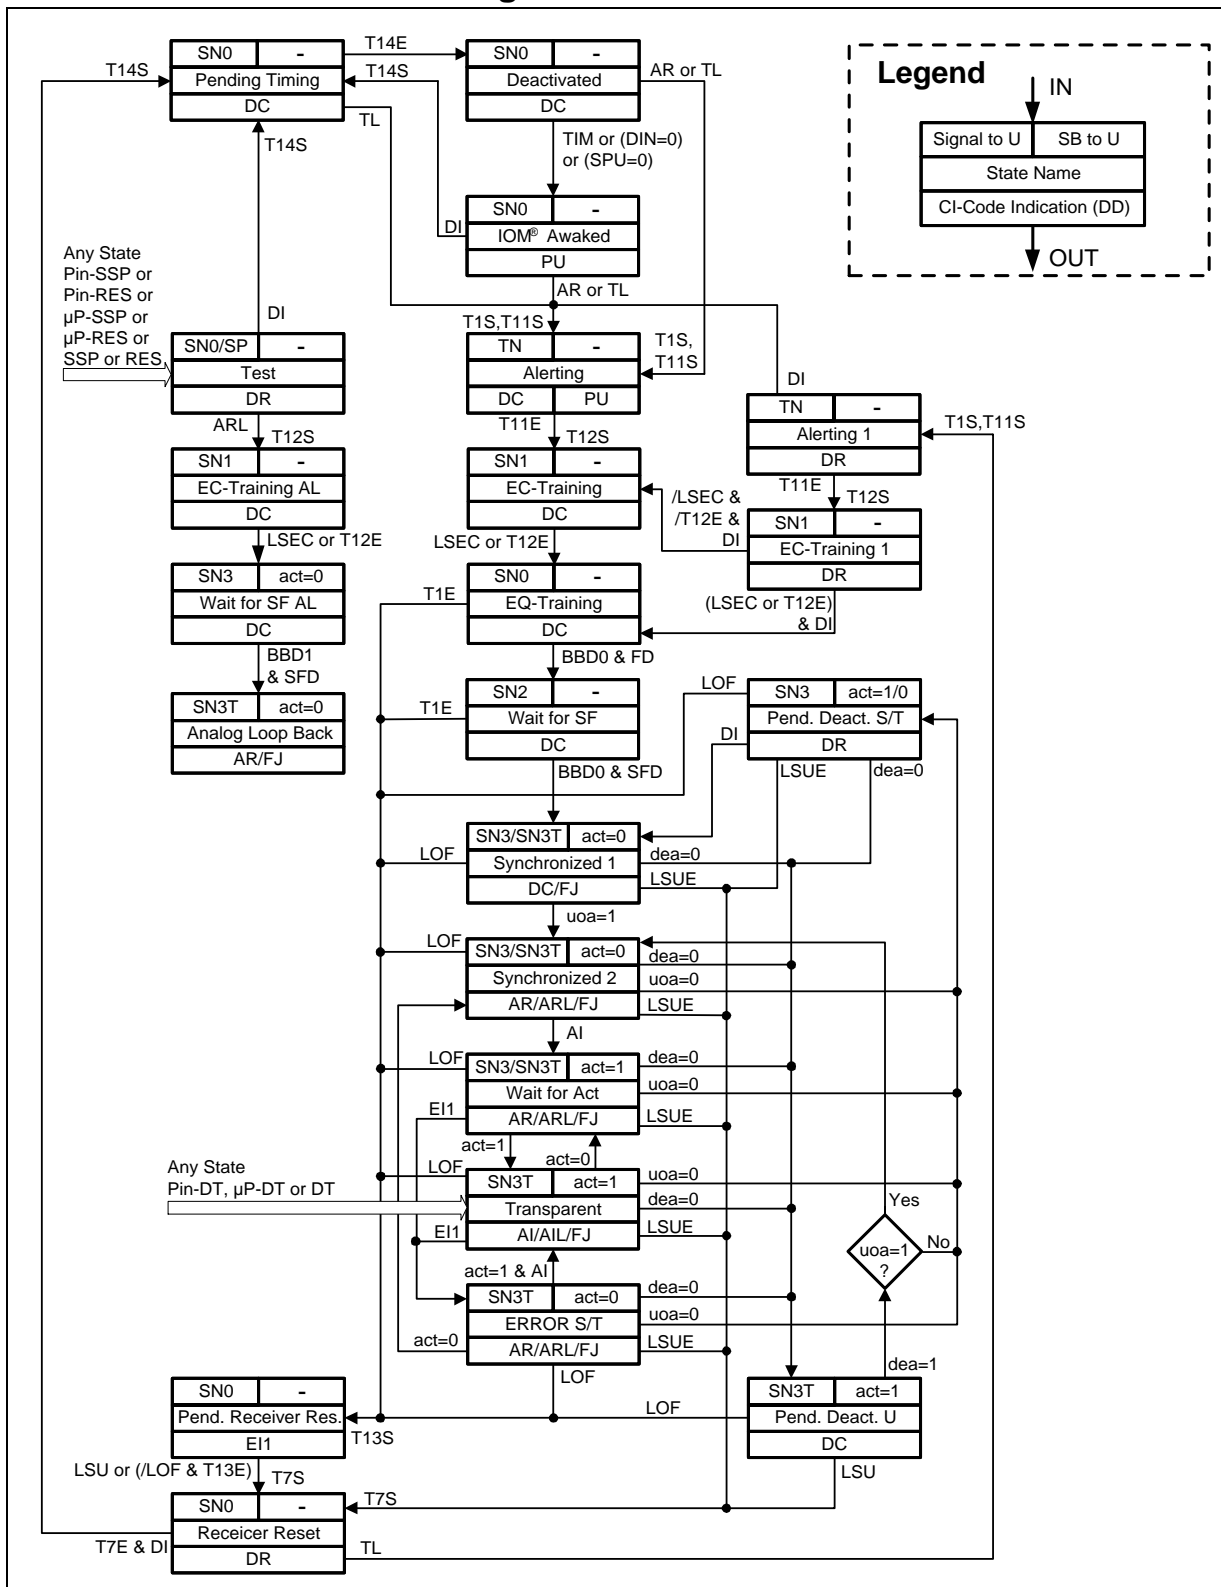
Legend

IN

| Signal to U | SB to U |
|---|---|
| State Name | |
| CI-Code Indication (DD) | |

OUT

T14S

| SN0 | - |
|---|---|
| Pending Timing | |
| DC | |

T14E

T14S

| SN0 | - |
|---|---|
| Deactivated | |
| DC | |

AR or TL

TL

T14S

TIM or (DIN=0) or (SPU=0)

DI

| SN0 | - |
|---|---|
| IOM® Awaked | |
| PU | |

AR or TL

Any State Pin-SSP or Pin-RES or µP-SSP or µP-RES or SSP or RES

DI

| SN0/SP | - |
|---|---|
| Test | |
| DR | |

T1S,T11S

| TN | - |
|---|---|
| Alerting | |
| DC | PU |

T1S, T11S

DI

| TN | - |
|---|---|
| Alerting 1 | |
| DR | |

T1S,T11S

ARL

T12S

| SN1 | - |
|---|---|
| EC-Training AL | |
| DC | |

T11E

T12S

| SN1 | - |
|---|---|
| EC-Training | |
| DC | |

/LSEC & /T12E & DI

T11E

T12S

| SN1 | - |
|---|---|
| EC-Training 1 | |
| DR | |

LSEC or T12E

| SN3 | act=0 |
|---|---|
| Wait for SF AL | |
| DC | |

LSEC or T12E

T1E

| SN0 | - |
|---|---|
| EQ-Training | |
| DC | |

(LSEC or T12E) & DI

BBD1 & SFD

| SN3T | act=0 |
|---|---|
| Analog Loop Back | |
| AR/FJ | |

BBD0 & FD

T1E

| SN2 | - |
|---|---|
| Wait for SF | |
| DC | |

LOF

| SN3 | act=1/0 |
|---|---|
| Pend. Deact. S/T | |
| DR | |

DI

LSUE

dea=0

BBD0 & SFD

LOF

| SN3/SN3T | act=0 |
|---|---|
| Synchronized 1 | |
| DC/FJ | |

dea=0

LSUE

uoa=1

LOF

| SN3/SN3T | act=0 |
|---|---|
| Synchronized 2 | |
| AR/ARL/FJ | |

dea=0

uoa=0

LSUE

AI

LOF

| SN3/SN3T | act=1 |
|---|---|
| Wait for Act | |
| AR/ARL/FJ | |

dea=0

uoa=0

EI1

LSUE

act=1

act=0

Any State Pin-DT, µP-DT or DT

LOF

| SN3T | act=1 |
|---|---|
| Transparent | |
| AI/AIL/FJ | |

uoa=0

dea=0

LSUE

EI1

Yes

uoa=1 ?

No

act=1 & AI

| SN3T | act=0 |
|---|---|
| ERROR S/T | |
| AR/ARL/FJ | |

dea=0

uoa=0

LSUE

act=0

LOF

dea=1

| SN0 | - |
|---|---|
| Pend. Receiver Res. | |
| EI1 | |

T13S

LOF

| SN3T | act=1 |
|---|---|
| Pend. Deact. U | |
| DC | |

LSU or (/LOF & T13E)

T7S

LSU

T7S

| SN0 | - |
|---|---|
| Receicer Reset | |
| DR | |

T7E & DI

TL